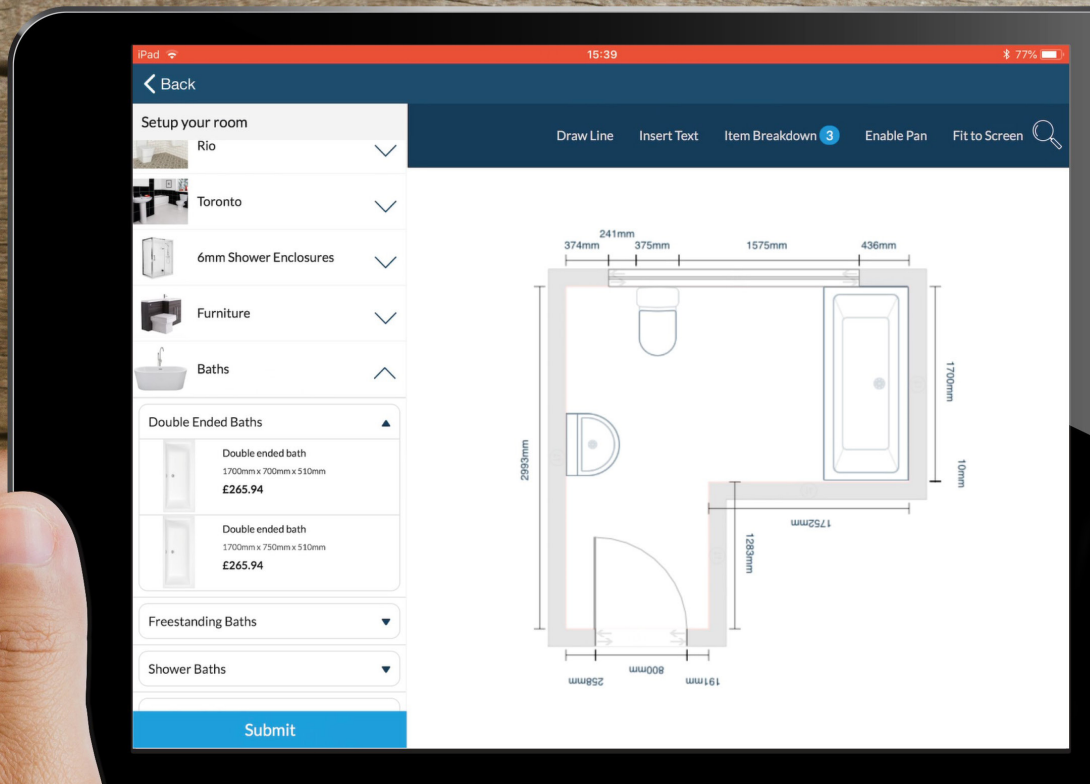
iPad 15:39 77%

Back

Setup your room

Rio

Toronto

6mm Shower Enclosures

Furniture

Baths

Double Ended Baths

Double ended bath
1700mm x 700mm x 510mm
£265.94

Double ended bath
1700mm x 750mm x 510mm
£265.94

Freestanding Baths

Shower Baths

Submit

Draw Line Insert Text Item Breakdown 3 Enable Pan Fit to Screen

241mm
374mm 375mm 1575mm 436mm

1700mm

10mm

2993mm

1752mm

1283mm

800mm

258mm 191mm